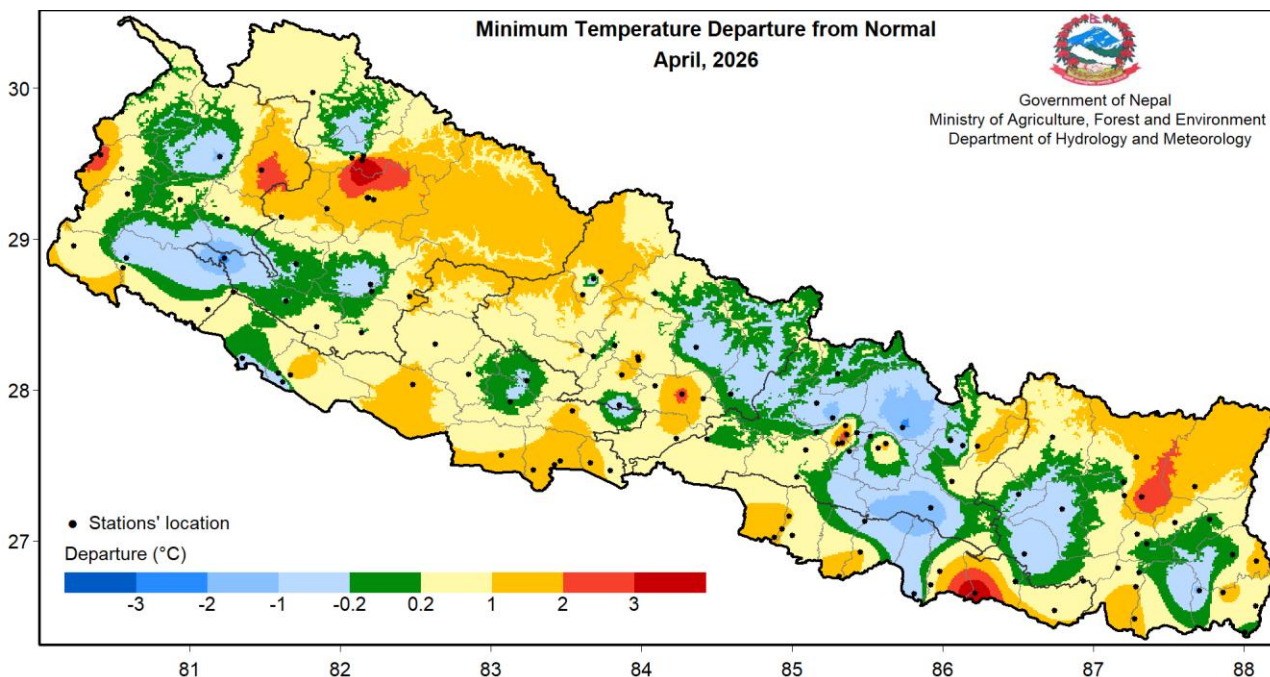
Minimum Temperature Departure from Normal
April, 2026

Government of Nepal
Ministry of Agriculture, Forest and Environment
Department of Hydrology and Meteorology

30
29
28
27

• Stations' location
Departure (°C)
-3 -2 -1 -0.2 0.2 1 2 3

81 82 83 84 85 86 87 88